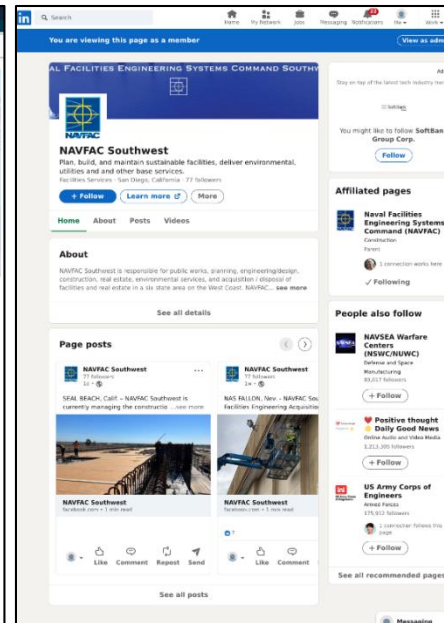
Search

Home My Network Jobs Messaging Notifications Me Work

You are viewing this page as a member

View as admin

AL FACILITIES ENGINEERING SYSTEMS COMMAND SOUTHW

NAVFAC

NAVFAC Southwest

Plan, build, and maintain sustainable facilities, deliver environmental, utilities and and other base services.

Facilities Services · San Diego, California · 77 followers

+ Follow

Learn more

More

Home About Posts Videos

About

NAVFAC Southwest is responsible for public works, planning, engineering/design, construction, real estate, environmental services, and acquisition / disposal of facilities and real estate in a six state area on the West Coast. NAVFAC... see more

See all details

Page posts

NAVFAC Southwest
77 followers
1d ·

SEAL BEACH, Calif. – NAVFAC Southwest is currently managing the constructio ...see more

NAVFAC Southwest
facebook.com · 1 min read

Like Comment Repost Send

NAVFAC Southwest
77 followers
2w ·

NAS FALLON, Nev. – NAVFAC Southwest Facilities Engineering Acquisition

NAVFAC Southwest
facebook.com · 1 min read

7

Like Comment

See all posts

Ad

Stay on top of the latest tech industry news

SoftBank

You might like to follow SoftBank Group Corp.

Follow

Affiliated pages

Naval Facilities Engineering Systems Command (NAVFAC)
Construction
Parent

1 connection works here

✓ Following

People also follow

NAVSEA Warfare Centers (NSWC/NUWC)
Defense and Space Manufacturing
89,017 followers

+ Follow

Positive thought Daily Good News
Online Audio and Video Media
3,213,305 followers

+ Follow

US Army Corps of Engineers
Armed Forces
375,933 followers

1 connection follows this page

+ Follow

See all recommended pages

Messaging